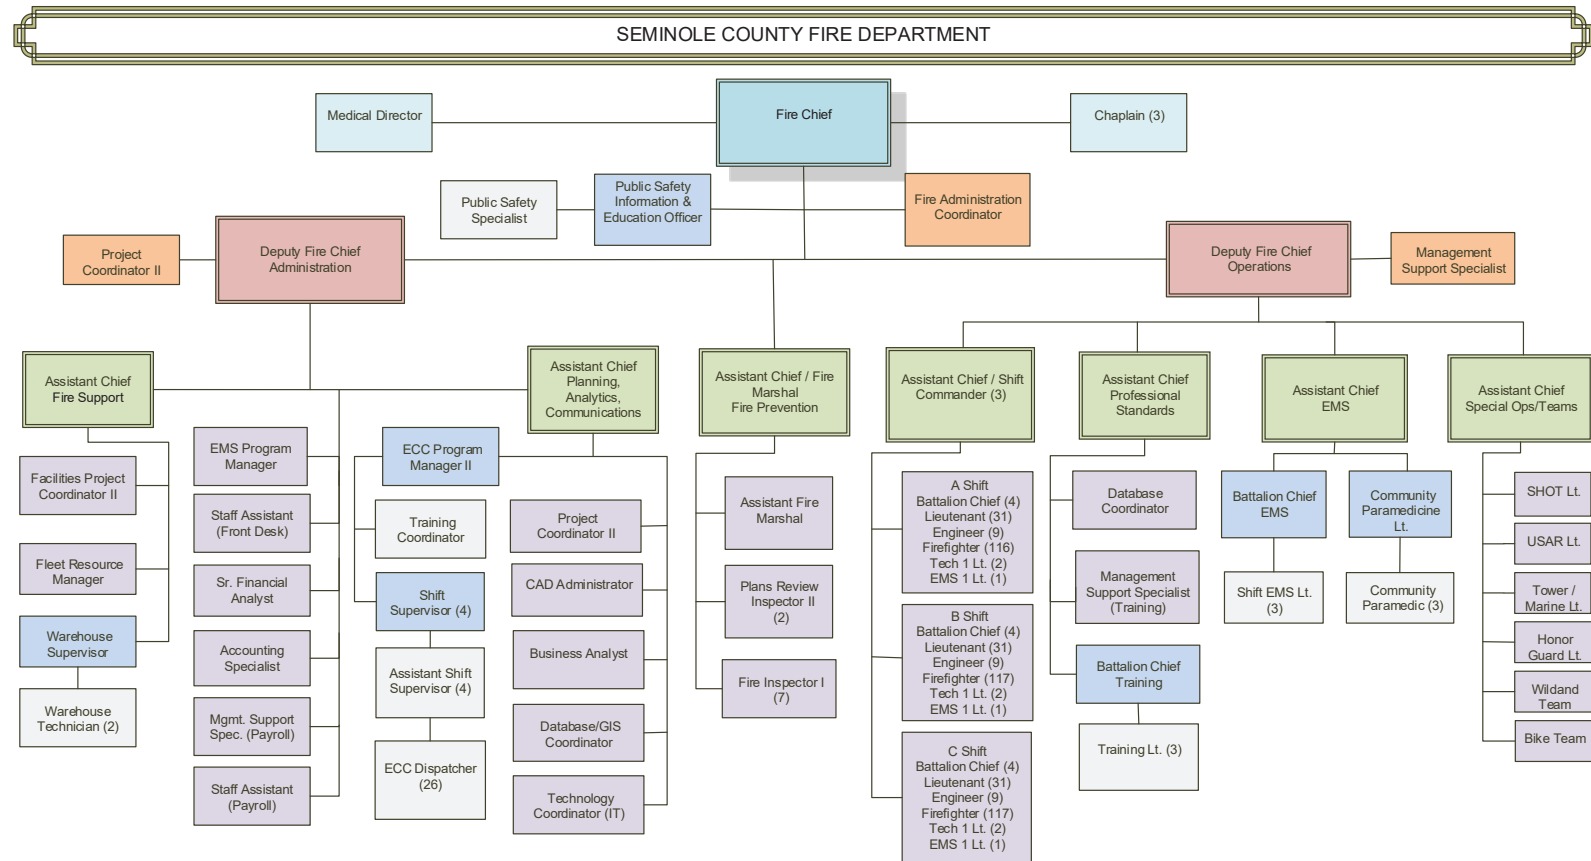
SEMINOLE COUNTY FIRE DEPARTMENT

Medical Director

Fire Chief

Chaplain (3)

Public Safety Specialist

Public Safety Information & Education Officer

Fire Administration Coordinator

Project Coordinator II

Deputy Fire Chief Administration

Deputy Fire Chief Operations

Management Support Specialist

Assistant Chief Fire Support

Facilities Project Coordinator II

Fleet Resource Manager

Warehouse Supervisor

Warehouse Technician (2)

EMS Program Manager

Staff Assistant (Front Desk)

Sr. Financial Analyst

Accounting Specialist

Mgmt. Support Spec. (Payroll)

Staff Assistant (Payroll)

Assistant Chief Planning, Analytics, Communications

ECC Program Manager II

Training Coordinator

Shift Supervisor (4)

Assistant Shift Supervisor (4)

ECC Dispatcher (26)

Project Coordinator II

CAD Administrator

Business Analyst

Database/GIS Coordinator

Technology Coordinator (IT)

Assistant Chief / Fire Marshal Fire Prevention

Assistant Fire Marshal

Plans Review Inspector II (2)

Fire Inspector I (7)

Assistant Chief / Shift Commander (3)

A Shift Battalion Chief (4) Lieutenant (31) Engineer (9) Firefighter (116) Tech 1 Lt. (2) EMS 1 Lt. (1)

B Shift Battalion Chief (4) Lieutenant (31) Engineer (9) Firefighter (117) Tech 1 Lt. (2) EMS 1 Lt. (1)

C Shift Battalion Chief (4) Lieutenant (31) Engineer (9) Firefighter (117) Tech 1 Lt. (2) EMS 1 Lt. (1)

Assistant Chief Professional Standards

Database Coordinator

Management Support Specialist (Training)

Battalion Chief Training

Training Lt. (3)

Assistant Chief EMS

Battalion Chief EMS

Shift EMS Lt. (3)

Community Paramedicine Lt.

Community Paramedic (3)

Assistant Chief Special Ops/Teams

SHOT Lt.

USAR Lt.

Tower / Marine Lt.

Honor Guard Lt.

Wildand Team

Bike Team